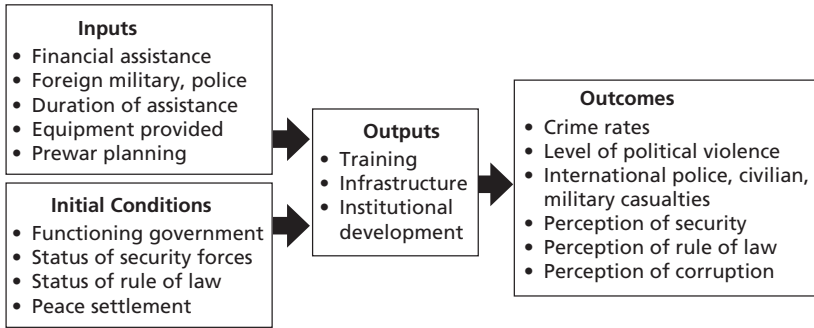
Inputs
• Financial assistance
• Foreign military, police
• Duration of assistance
• Equipment provided
• Prewar planning

Initial Conditions
• Functioning government
• Status of security forces
• Status of rule of law
• Peace settlement

Outputs
• Training
• Infrastructure
• Institutional development

Outcomes
• Crime rates
• Level of political violence
• International police, civilian, military casualties
• Perception of security
• Perception of rule of law
• Perception of corruption